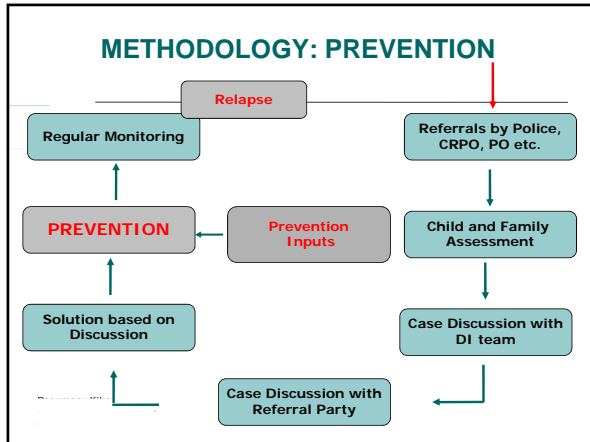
METHODOLOGY: PREVENTION

Relapse

Regular Monitoring

Referrals by Police, CRPO, PO etc.

Child and Family Assessment

PREVENTION

Prevention Inputs

Solution based on Discussion

Case Discussion with DI team

Case Discussion with Referral Party

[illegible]